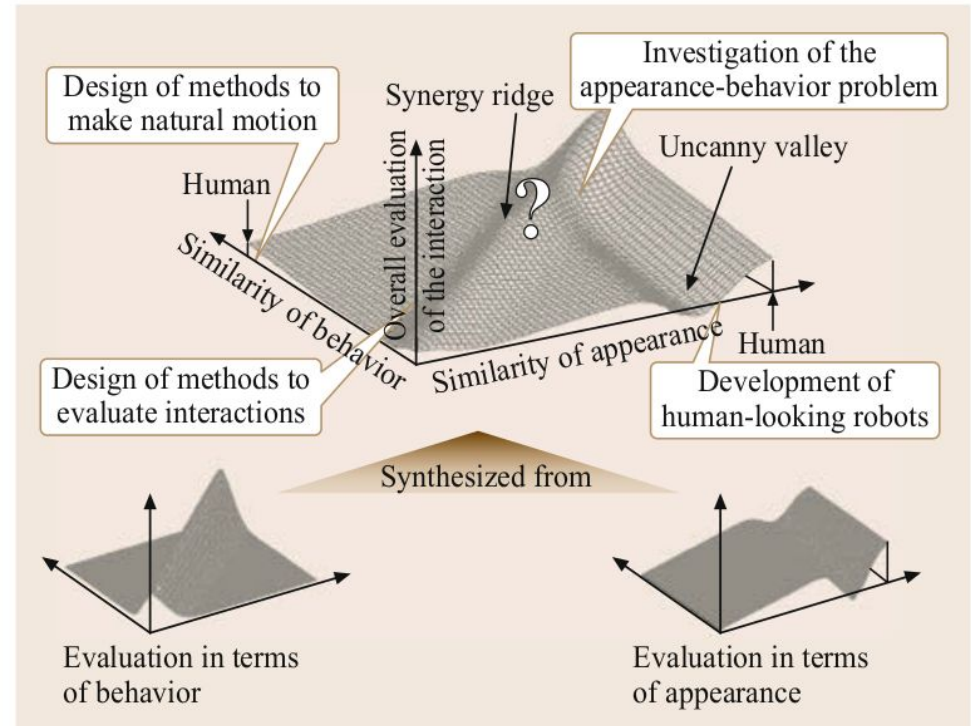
Design of methods to make natural motion

Synergy ridge

Investigation of the appearance-behavior problem

Uncanny valley

Human

Overall evaluation of the interaction

?

Similarity of behavior

Similarity of appearance

Human

Design of methods to evaluate interactions

Development of human-looking robots

Synthesized from

Evaluation in terms of behavior

Evaluation in terms of appearance